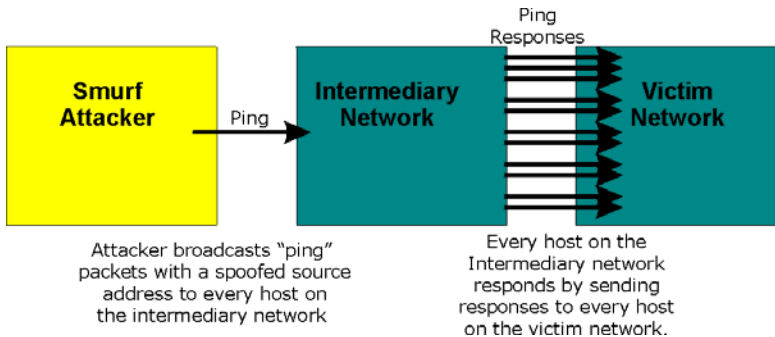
Ping Responses

Smurf Attacker

Ping

Intermediary Network

Victim Network

Attacker broadcasts “ping” packets with a spoofed source address to every host on the intermediary network

Every host on the Intermediary network responds by sending responses to every host on the victim network.